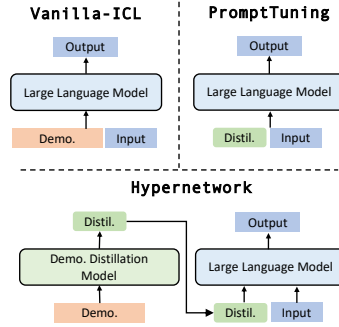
Vanilla-ICL

Output

Large Language Model

Demo.

Input

PromptTuning

Output

Large Language Model

Distil.

Input

Hypernetwork

Distil.

Demo. Distillation Model

Demo.

Output

Large Language Model

Distil.

Input